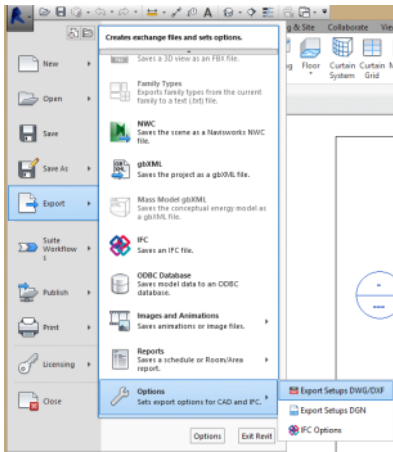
Creates exchange files and sets options.

g & Site Collaborate Vie

g Floor Curtain System Curtain Grid

New

Open

Save

Save As

Export

Suite Workflows

Publish

Print

Licensing

Close

Saves a 3D view as an FBX file.

Family Types
Exports family types from the current family to a text (.txt) file.

NWC
Saves the scene as a Navisworks NWC file.

gbXML
Saves the project as a gbXML file.

Mass Model gbXML
Saves the conceptual energy model as a gbXML file.

IFC
Saves an IFC file.

ODBC Database
Saves model data to an ODBC database.

Images and Animations
Saves animations or image files.

Reports
Saves a schedule or Room/Area report.

Options
Sets export options for CAD and IFC.

Export Setups DWG/DXF

Export Setups DGN

IFC Options

Options

Exit Revit